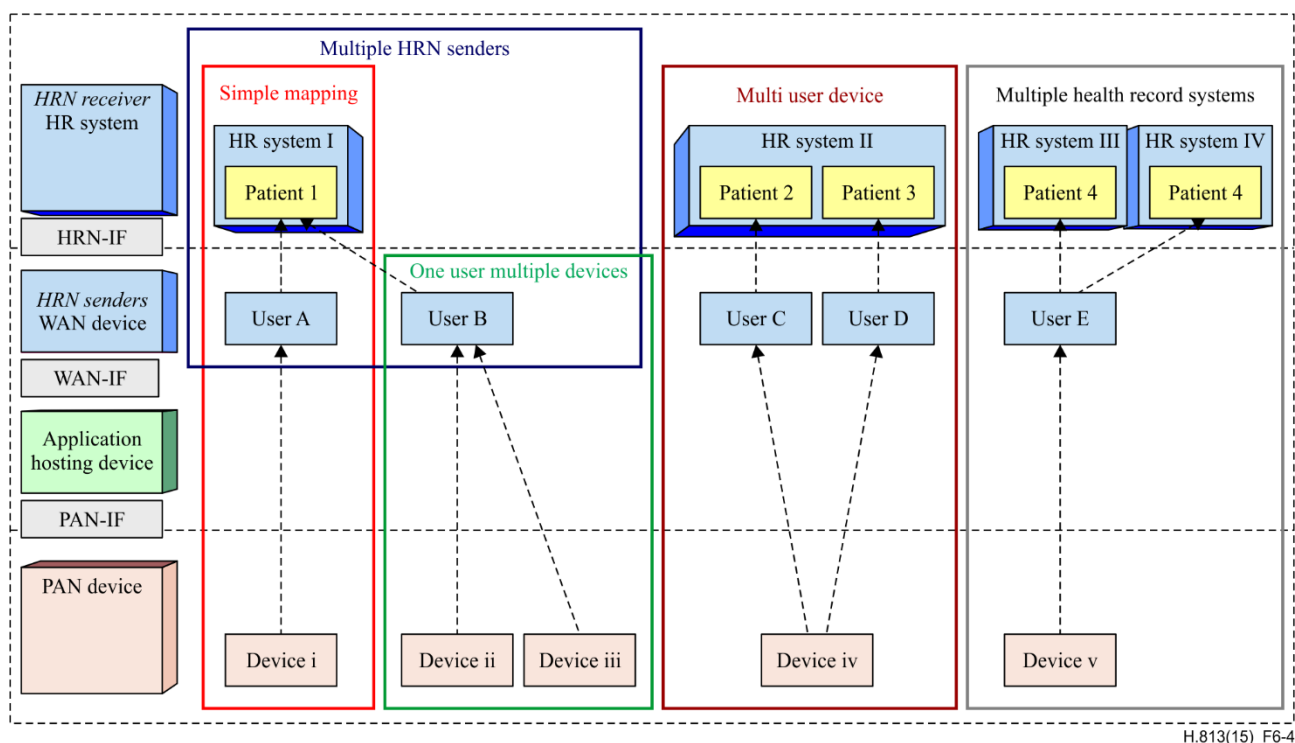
Multiple HRN senders

Simple mapping

Multi user device

Multiple health record systems

*HRN receiver*
HR system

HRN-IF

*HRN senders*
WAN device

WAN-IF

Application hosting device

PAN-IF

PAN device

HR system I

Patient 1

HR system II

Patient 2

Patient 3

HR system III

Patient 4

HR system IV

Patient 4

One user multiple devices

User A

User B

User C

User D

User E

Device i

Device ii

Device iii

Device iv

Device v

H.813(15)_F6-4